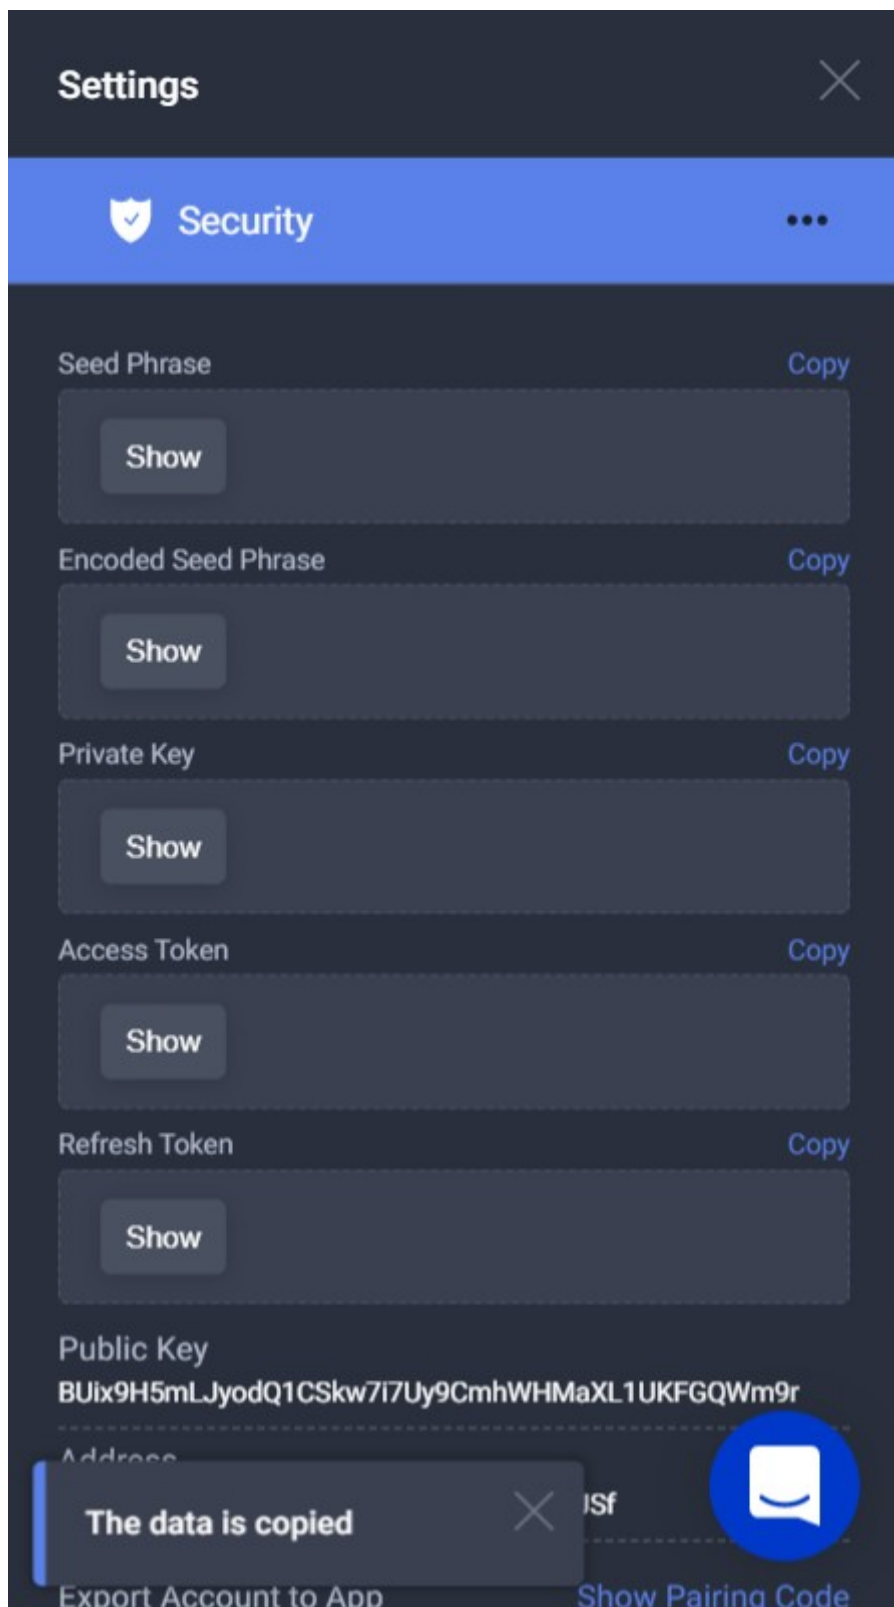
Settings

Security

Seed Phrase
Copy
Show

Encoded Seed Phrase
Copy
Show

Private Key
Copy
Show

Access Token
Copy
Show

Refresh Token
Copy
Show

Public Key
BUix9H5mLJyodQ1CSkw7i7Uy9CmhWHMaXL1UKFGQWm9r

Address
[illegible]JSf

The data is copied

Export Account to App
Show Pairing Code